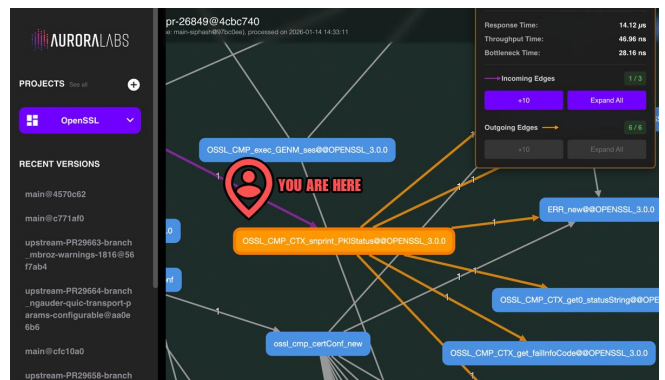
AURORALABS

PROJECTS See all

OpenSSL

RECENT VERSIONS

main@4570c62

main@c771af0

upstream-PR29663-branch_mbroz-warnings-1816@56f7ab4

upstream-PR29664-branch_ngauder-quic-transport-params-configurable@aa0e6b6

main@cfc10a0

upstream-PR29658-branch

pr-26849@4cbc740

e: main-sphash@97bc0ee), processed on 2026-01-14 14:33:11

Response Time: 14.12 μs

Throughput Time: 46.96 ns

Bottleneck Time: 28.16 ns

Incoming Edges 1 / 3

+10

Expand All

Outgoing Edges 6 / 6

+10

Expand All

OSSL_CMP_exec_GENM_ses@@OPENSSL_3.0.0

YOU ARE HERE

OSSL_CMP_CTX_snprint_PKIStatus@@OPENSSL_3.0.0

ERR_new@@OPENSSL_3.0.0

OSSL_CMP_CTX_get0_statusString@@OPE

OSSL_CMP_CTX_get_failInfoCode@@OPENSSL_3.0.0

ossl_cmp_certConf_new

.0

nf

1

1

1

1

1

1

1

1